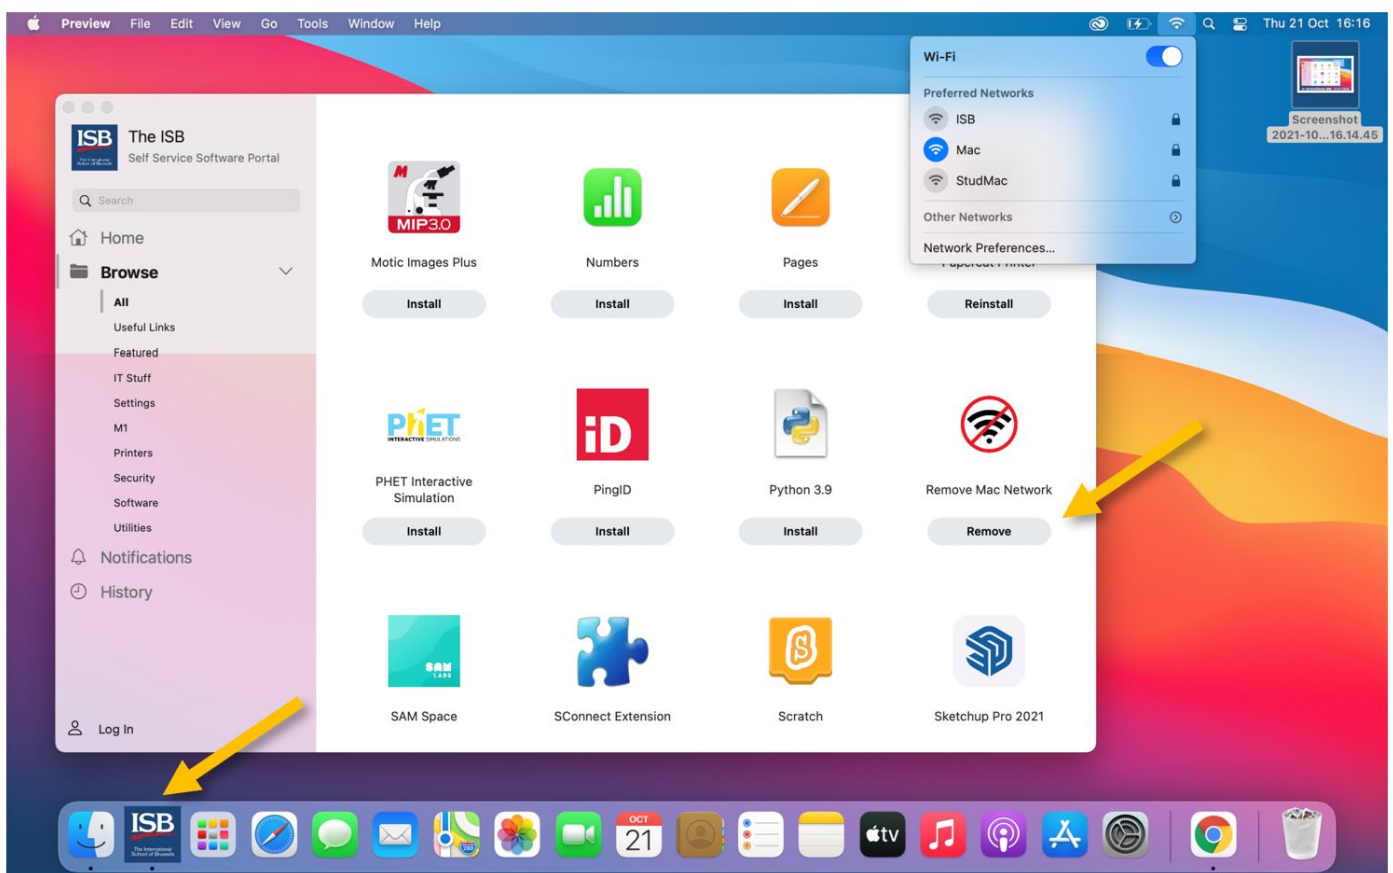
Preview File Edit View Go Tools Window Help

Thu 21 Oct 16:16

Wi-Fi

Preferred Networks

ISB

Mac

StudMac

Other Networks

Network Preferences...

Screenshot 2021-10...16.14.45

ISB The ISB
Self Service Software Portal

Search

Home

Browse

All

Useful Links

Featured

IT Stuff

Settings

M1

Printers

Security

Software

Utilities

Notifications

History

Log In

MIP3.0

Motic Images Plus

Install

Numbers

Install

Pages

Install

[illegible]

Reinstall

PhET INTERACTIVE SIMULATIONS

PHET Interactive Simulation

Install

iD

PingID

Install

Python 3.9

Install

Remove Mac Network

Remove

SAM LABS

SAM Space

SConnect Extension

Scratch

Sketchup Pro 2021

ISB

OCT 21

tv